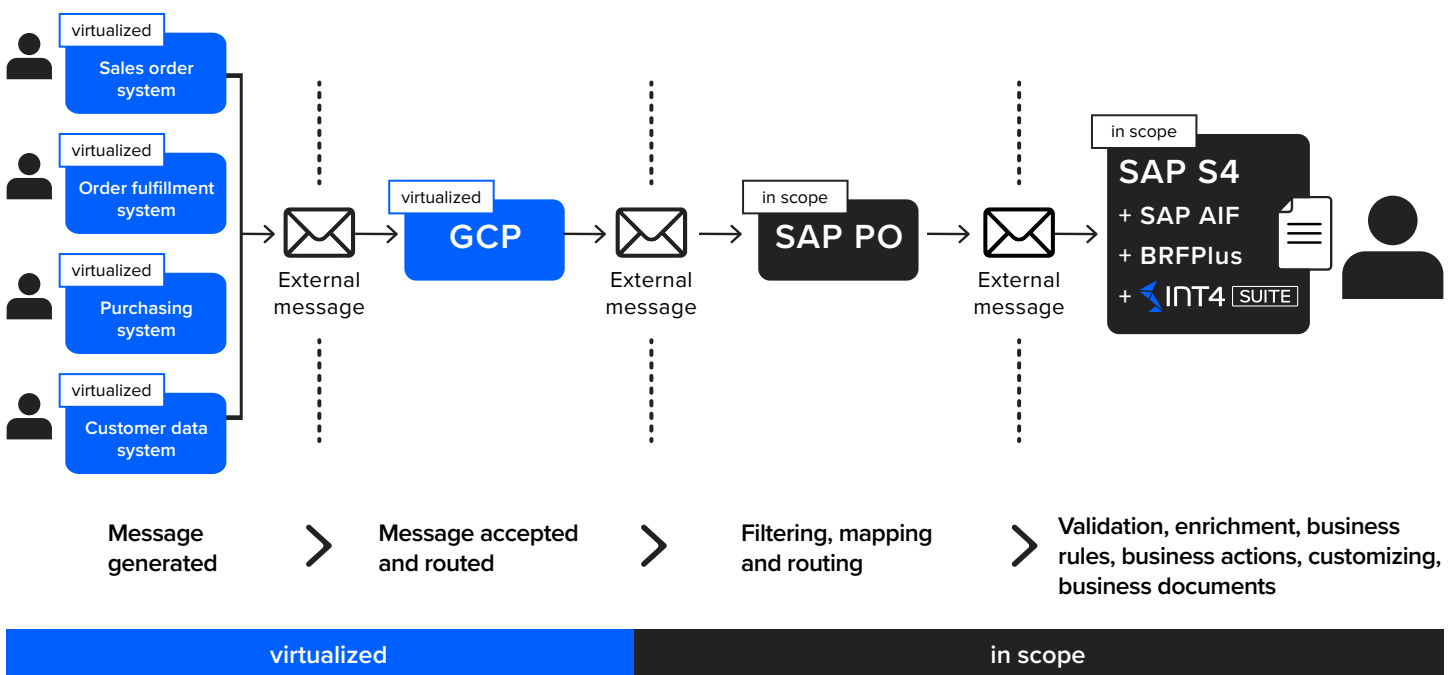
virtualized
Sales order system

virtualized
Order fulfillment system

virtualized
Purchasing system

virtualized
Customer data system

External message

virtualized
GCP

External message

in scope
SAP PO

External message

in scope
SAP S4
+ SAP AIF
+ BRFPlus
+ INT4 SUITE

Message generated

Message accepted and routed

Filtering, mapping and routing

Validation, enrichment, business rules, business actions, customizing, business documents

virtualized

in scope